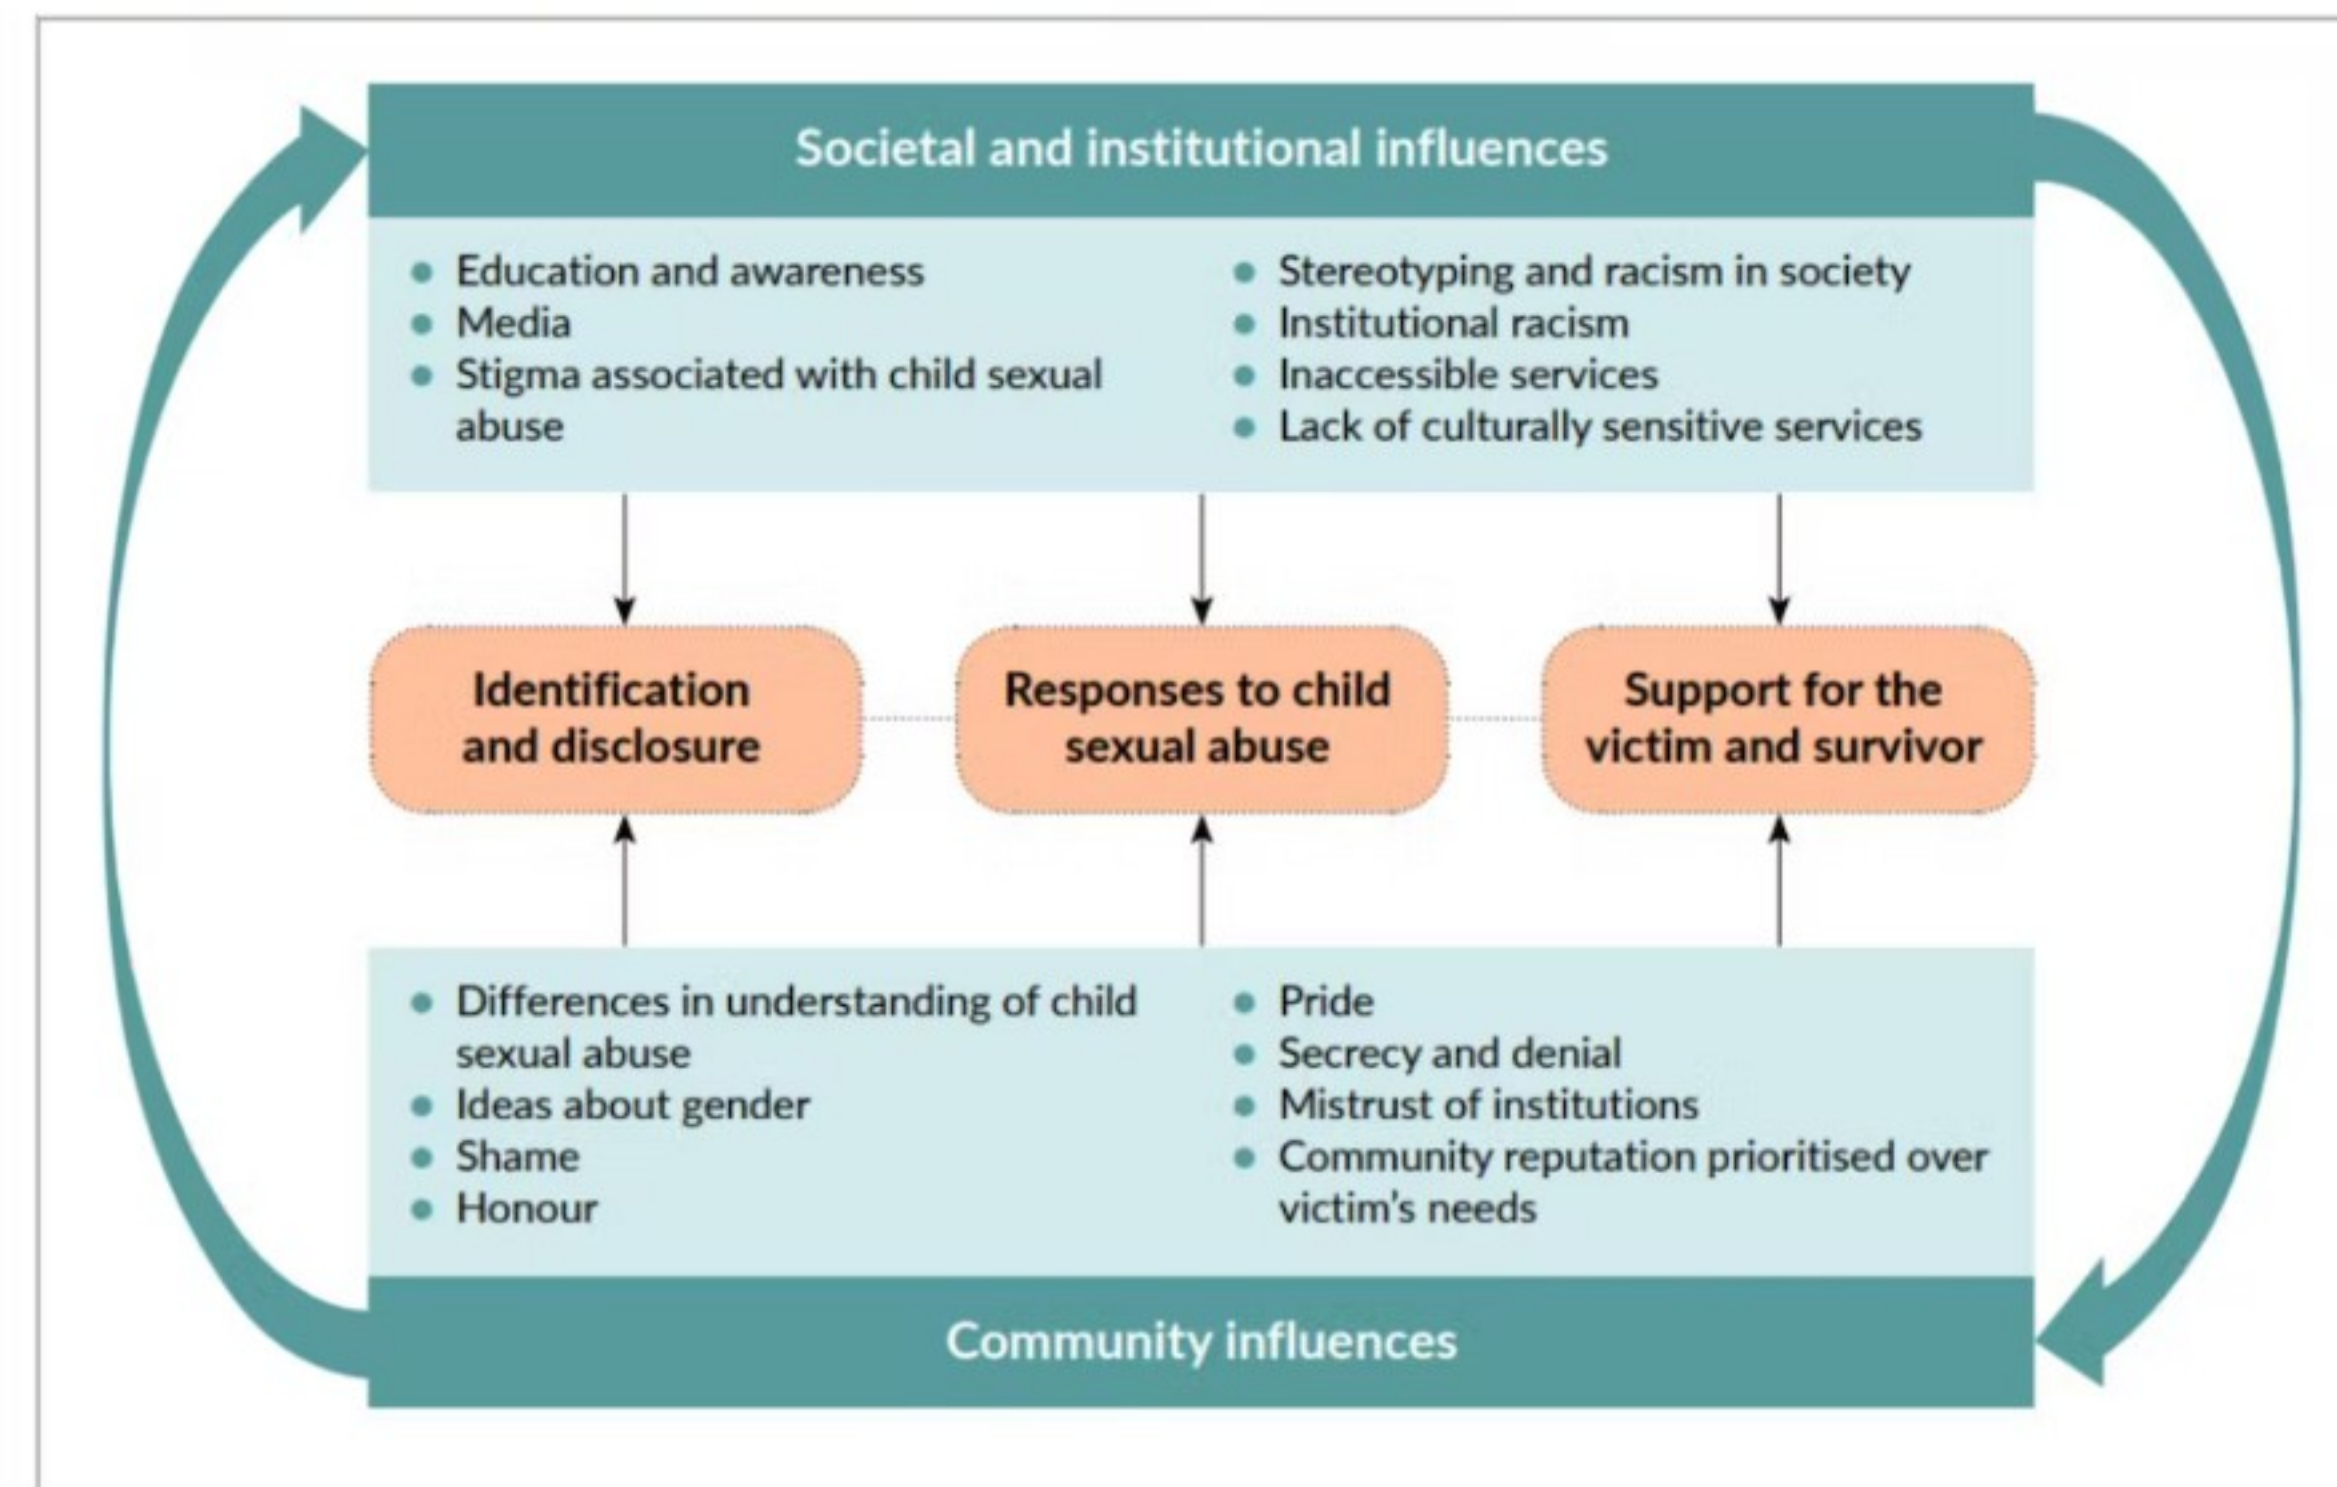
Societal and institutional influences

- Education and awareness
- Media
- Stigma associated with child sexual abuse

- Stereotyping and racism in society
- Institutional racism
- Inaccessible services
- Lack of culturally sensitive services

Identification and disclosure

Responses to child sexual abuse

Support for the victim and survivor

- Differences in understanding of child sexual abuse
- Ideas about gender
- Shame
- Honour

- Pride
- Secrecy and denial
- Mistrust of institutions
- Community reputation prioritised over victim's needs

Community influences